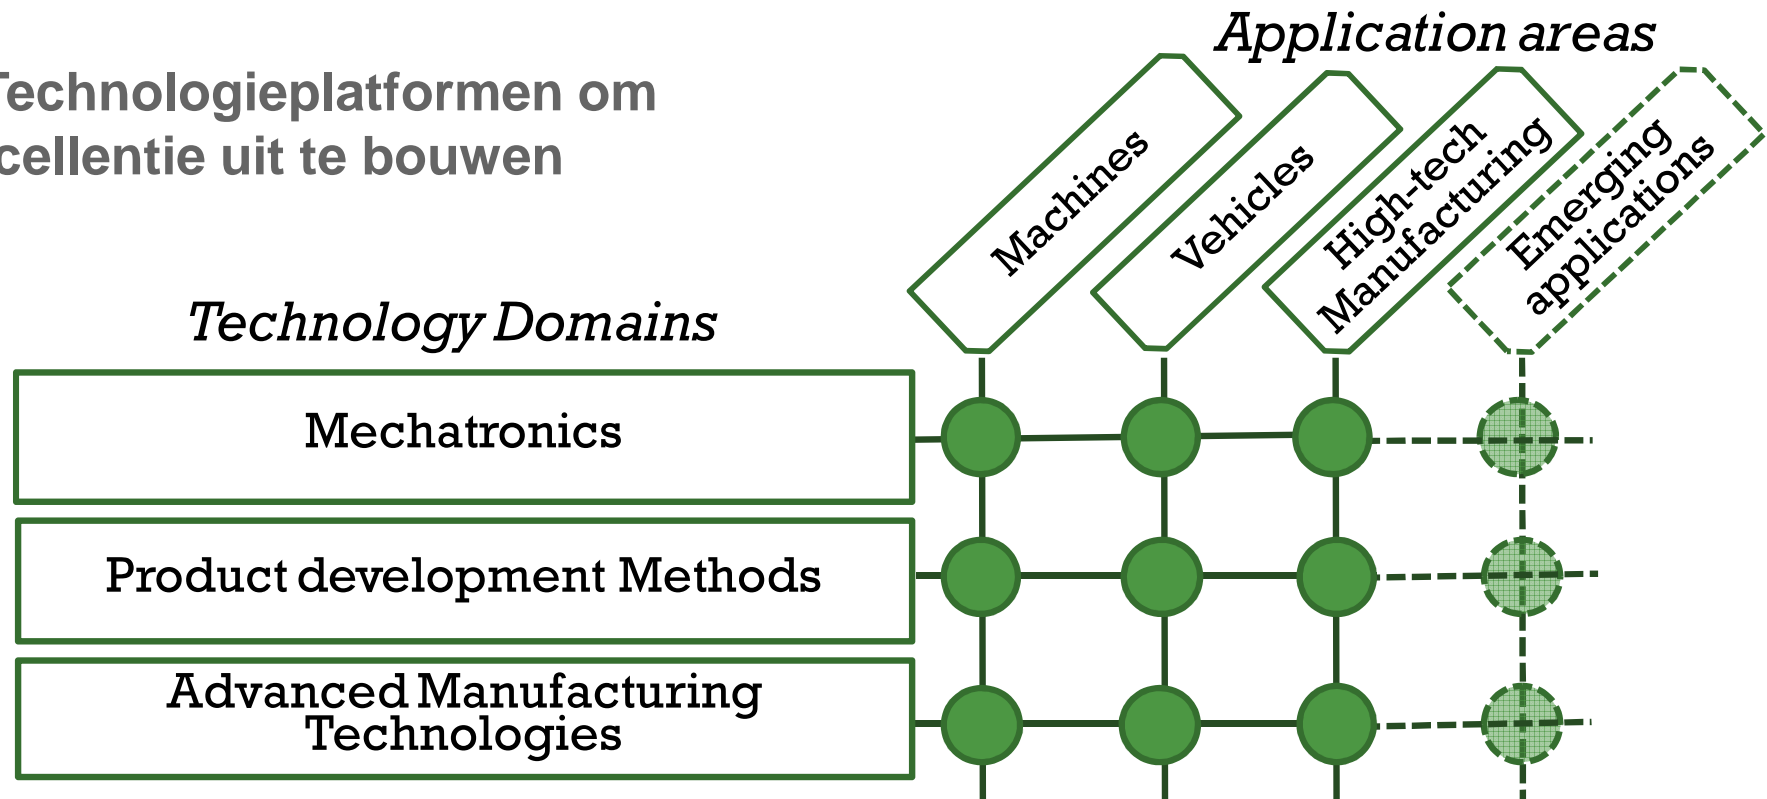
echnologieplatformen om
cellentie uit te bouwen

Application areas

Machines

Vehicles

High-tech Manufacturing

Emerging applications

Technology Domains

Mechatronics

Product development Methods

Advanced Manufacturing Technologies